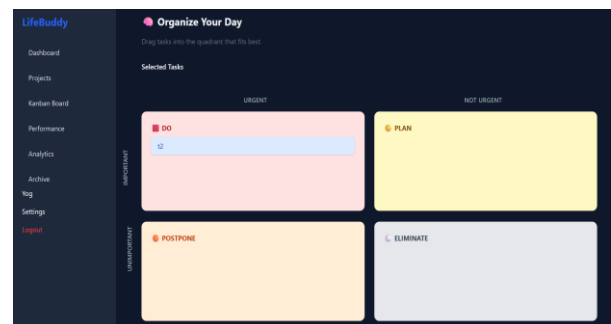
LifeBuddy

Dashboard

Projects

Kanban Board

Performance

Analytics

Archive

Yog

Settings

Logout

Organize Your Day

Drag tasks into the quadrant that fits best.

Selected Tasks

URGENT

NOT URGENT

IMPORTANT

DO

t2

PLAN

UNIMPORTANT

POSTPONE

ELIMINATE